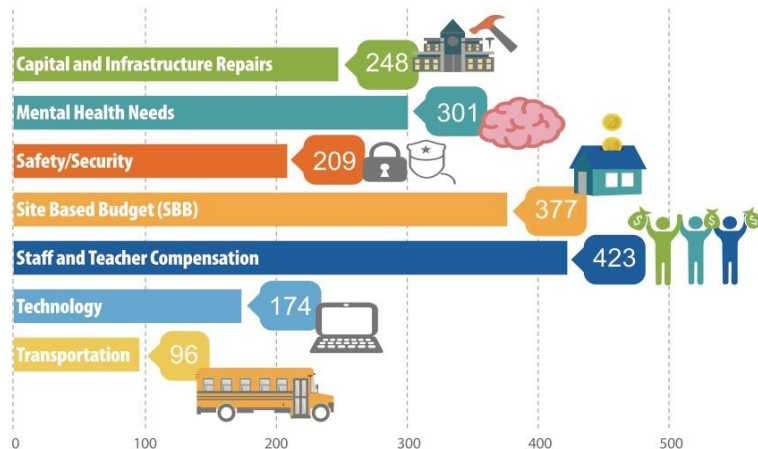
Capital and Infrastructure Repairs 248

Mental Health Needs 301

Safety/Security 209

Site Based Budget (SBB) 377

Staff and Teacher Compensation 423

Technology 174

Transportation 96

0 100 200 300 400 500